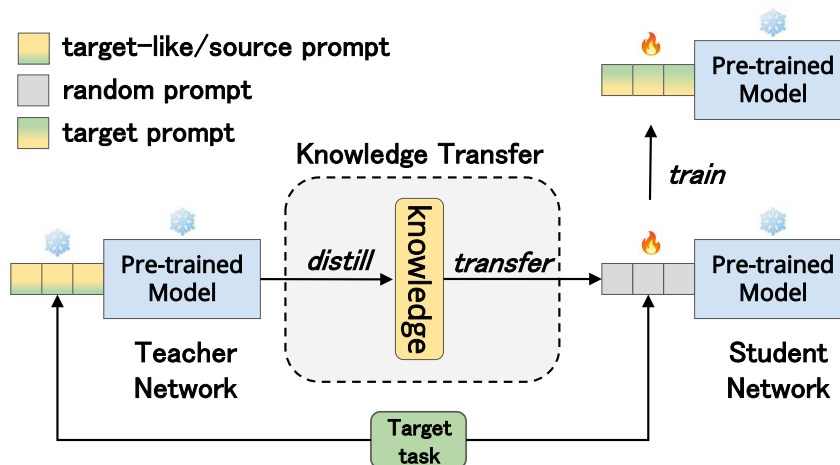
target-like/source prompt
random prompt
target prompt

Pre-trained Model

train

Knowledge Transfer

Pre-trained Model

distill

knowledge

transfer

Pre-trained Model

Teacher Network

Student Network

Target task